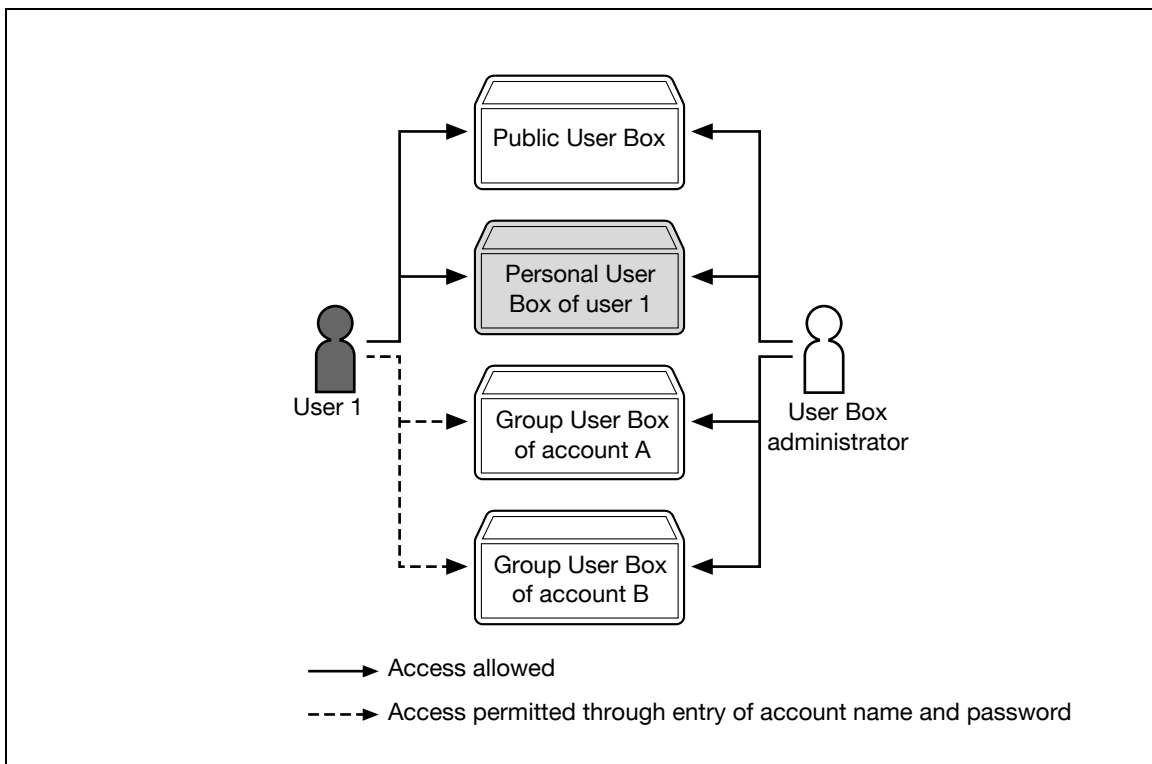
Public User Box

Personal User Box of user 1

User 1

Group User Box of account A

User Box administrator

Group User Box of account B

Access allowed

Access permitted through entry of account name and password